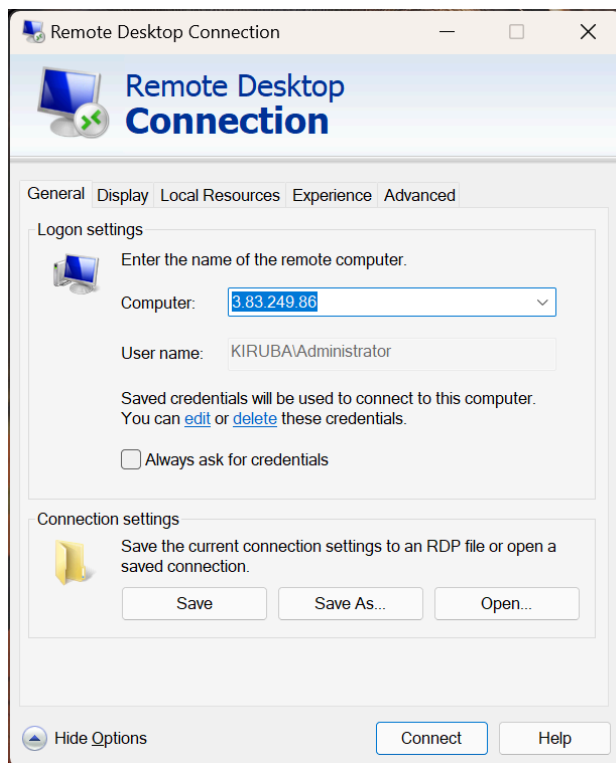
Remote Desktop Connection

Remote Desktop
Connection

General | Display | Local Resources | Experience | Advanced

Logon settings

Enter the name of the remote computer.

Computer: 3.83.249.86

User name: KIRUBA\Administrator

Saved credentials will be used to connect to this computer. You can edit or delete these credentials.

Always ask for credentials

Connection settings

Save the current connection settings to an RDP file or open a saved connection.

Save | Save As... | Open...

Hide Options

Connect | Help